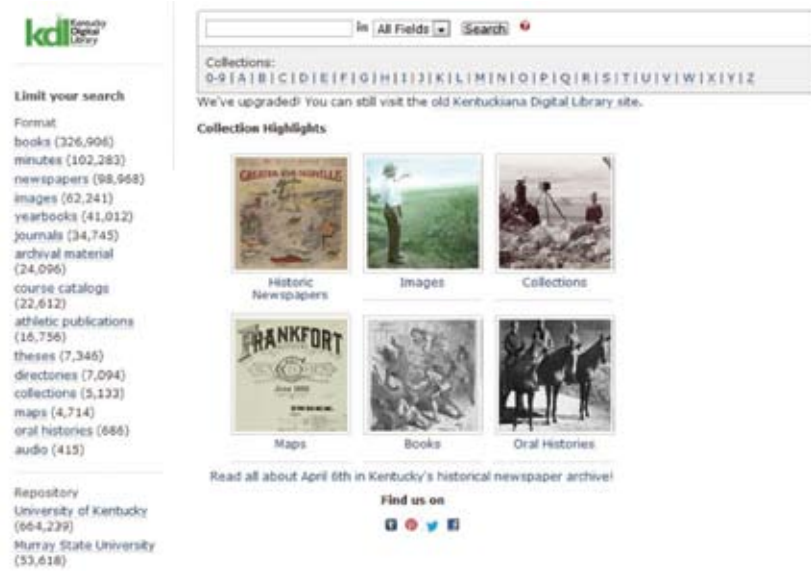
kdl Kentucky Digital Library

Limit your search

Format
books (326,906)
minutes (102,283)
newspapers (98,968)
images (62,241)
yearbooks (41,012)
journals (34,745)
archival material (24,096)
course catalogs (22,612)
athletic publications (16,756)
theses (7,346)
directories (7,094)
collections (5,133)
maps (4,714)
oral histories (686)
audio (415)

Repository
University of Kentucky (664,239)
Murray State University (53,618)

in All Fields Search ?

Collections:
0-9 | A | B | C | D | E | F | G | H | I | J | K | L | M | N | O | P | Q | R | S | T | U | V | W | X | Y | Z

We've upgraded! You can still visit the old Kentuckiana Digital Library site.

Collection Highlights

GREATER LOUISVILLE

Historic Newspapers

Images

Collections

FRANKFORT

Maps

Books

Oral Histories

Read all about April 6th in Kentucky's historical newspaper archive!

Find us on